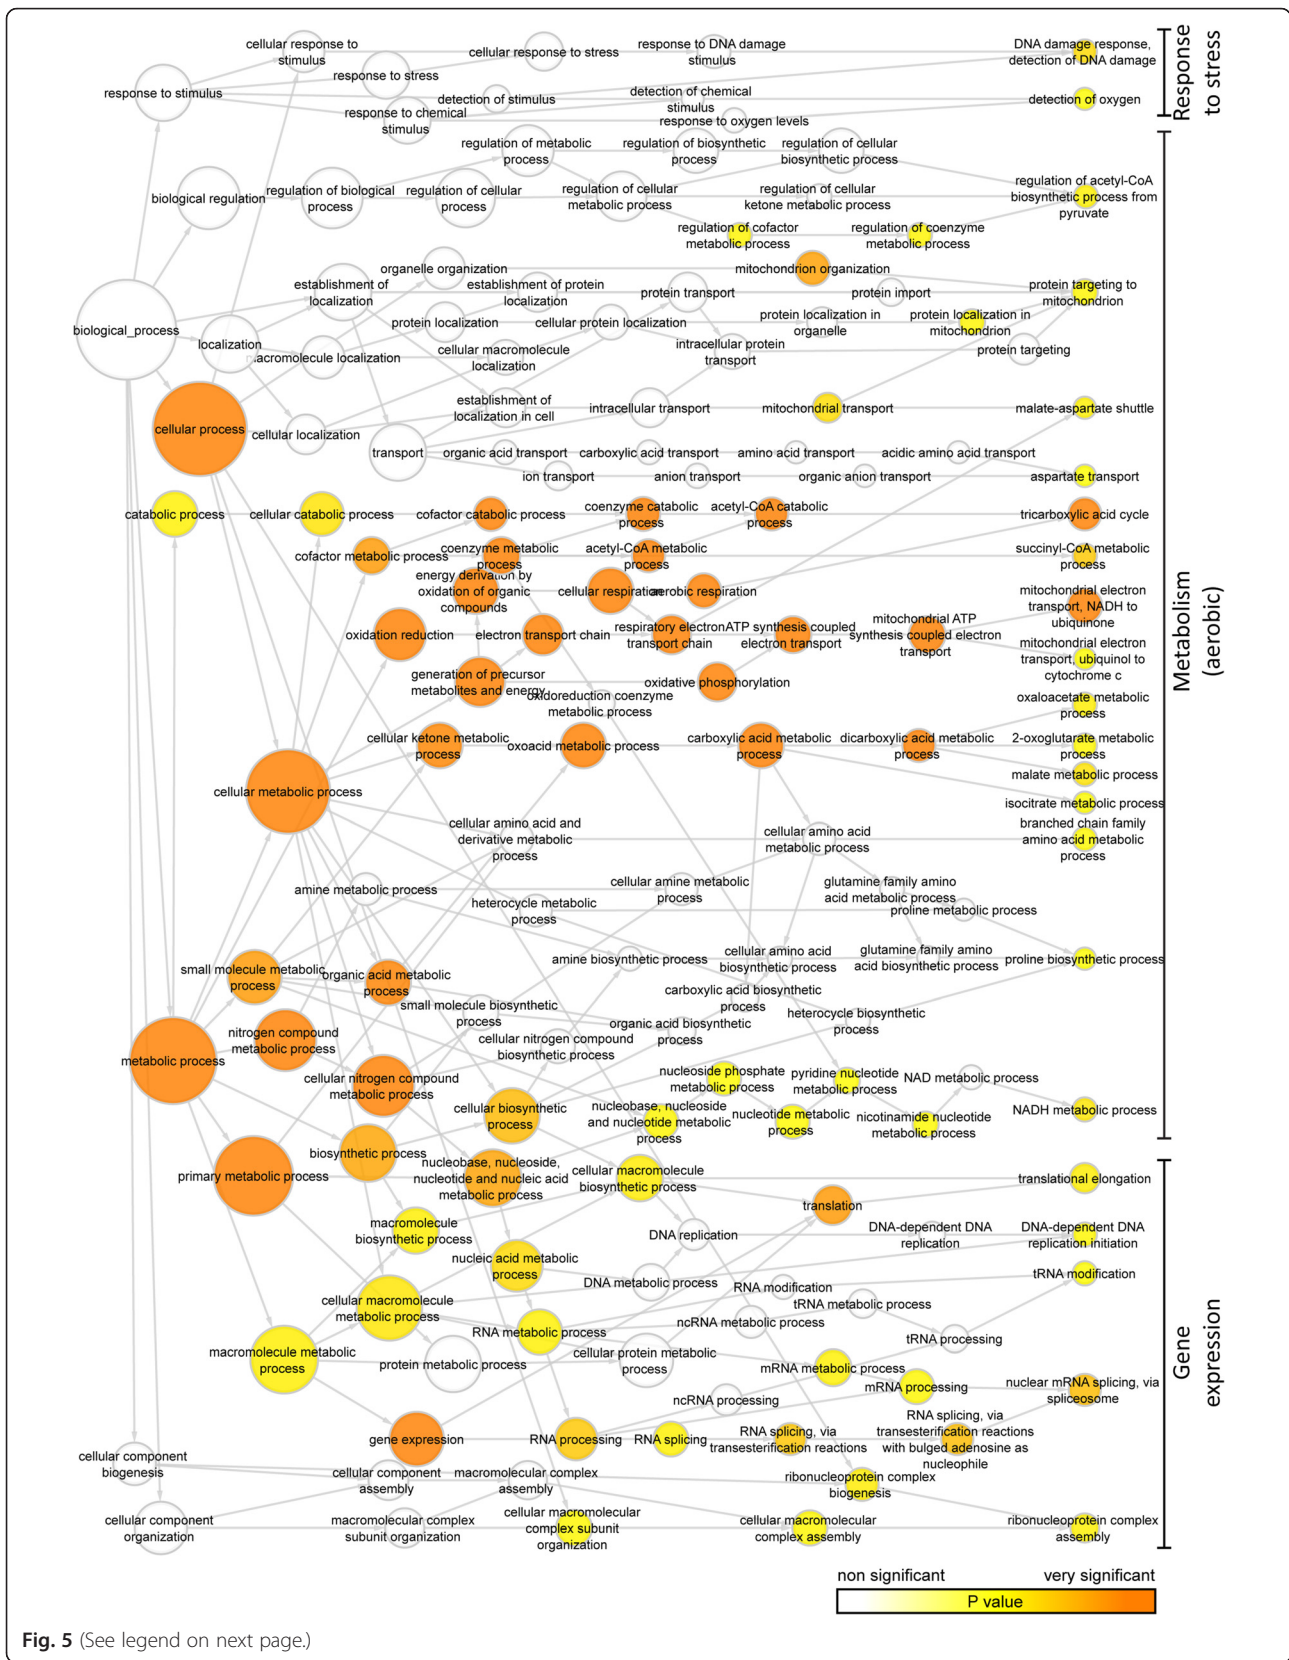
Response to stress

cellular response to stimulus
cellular response to stress
response to DNA damage stimulus
DNA damage response, detection of DNA damage
response to stress
response to stimulus
detection of stimulus
detection of chemical stimulus
detection of oxygen
response to chemical stimulus
response to oxygen levels

Metabolism (aerobic)

regulation of metabolic process
regulation of biosynthetic process
regulation of cellular biosynthetic process
biological regulation
regulation of biological process
regulation of cellular process
regulation of cellular metabolic process
regulation of cellular ketone metabolic process
regulation of acetyl-CoA biosynthetic process from pyruvate
regulation of cofactor metabolic process
regulation of coenzyme metabolic process
organelle organization
mitochondrion organization
establishment of localization
establishment of protein localization
protein transport
protein import
protein targeting to mitochondrion
biological_process
protein localization
cellular protein localization
protein localization in organelle
protein localization in mitochondrion
localization
macromolecule localization
cellular macromolecule localization
intracellular protein transport
protein targeting
establishment of localization in cell
cellular process
cellular localization
intracellular transport
mitochondrial transport
malate-aspartate shuttle
transport
organic acid transport
carboxylic acid transport
amino acid transport
acidic amino acid transport
ion transport
anion transport
organic anion transport
aspartate transport
catabolic process
cellular catabolic process
cofactor catabolic process
coenzyme catabolic process
acetyl-CoA catabolic process
tricarboxylic acid cycle
cofactor metabolic process
coenzyme metabolic process
acetyl-CoA metabolic process
succinyl-CoA metabolic process
energy derivation by oxidation of organic compounds
cellular respiration
aerobic respiration
mitochondrial electron transport, NADH to ubiquinone
oxidation reduction
electron transport chain
respiratory electron transport chain
ATP synthesis coupled electron transport
mitochondrial ATP synthesis coupled electron transport
mitochondrial electron transport, ubiquinol to cytochrome c
generation of precursor metabolites and energy
oxidative phosphorylation
oxidoreduction coenzyme metabolic process
oxaloacetate metabolic process
cellular ketone metabolic process
oxoacid metabolic process
carboxylic acid metabolic process
dicarboxylic acid metabolic process
2-oxoglutarate metabolic process
cellular metabolic process
malate metabolic process
isocitrate metabolic process
cellular amino acid and derivative metabolic process
cellular amino acid metabolic process
branched chain family amino acid metabolic process
amine metabolic process
cellular amine metabolic process
glutamine family amino acid metabolic process
heterocycle metabolic process
proline metabolic process
small molecule metabolic process
organic acid metabolic process
amine biosynthetic process
cellular amino acid biosynthetic process
glutamine family amino acid biosynthetic process
proline biosynthetic process
carboxylic acid biosynthetic process
small molecule biosynthetic process
heterocycle biosynthetic process
nitrogen compound metabolic process
organic acid biosynthetic process
metabolic process
cellular nitrogen compound biosynthetic process
cellular nitrogen compound metabolic process
nucleoside phosphate metabolic process
pyridine nucleotide metabolic process
NAD metabolic process
cellular biosynthetic process
nucleobase, nucleoside and nucleotide metabolic process
nucleotide metabolic process
nicotinamide nucleotide metabolic process
NADH metabolic process

Gene expression

biosynthetic process
primary metabolic process
nucleobase, nucleoside, nucleotide and nucleic acid metabolic process
cellular macromolecule biosynthetic process
translational elongation
translation
macromolecule biosynthetic process
DNA replication
DNA-dependent DNA replication
DNA-dependent DNA replication initiation
nucleic acid metabolic process
DNA metabolic process
RNA modification
tRNA modification
cellular macromolecule metabolic process
tRNA metabolic process
RNA metabolic process
ncRNA metabolic process
tRNA processing
macromolecule metabolic process
protein metabolic process
cellular protein metabolic process
mRNA metabolic process
mRNA processing
nuclear mRNA splicing, via spliceosome
ncRNA processing
RNA splicing, via transesterification reactions with bulged adenosine as nucleophile
gene expression
RNA processing
RNA splicing
RNA splicing, via transesterification reactions
cellular component biogenesis
cellular component assembly
macromolecular complex assembly
ribonucleoprotein complex biogenesis
cellular component organization
macromolecular complex subunit organization
cellular macromolecular complex subunit organization
cellular macromolecular complex assembly
ribonucleoprotein complex assembly

non significant
very significant
P value

Fig. 5 (See legend on next page.)